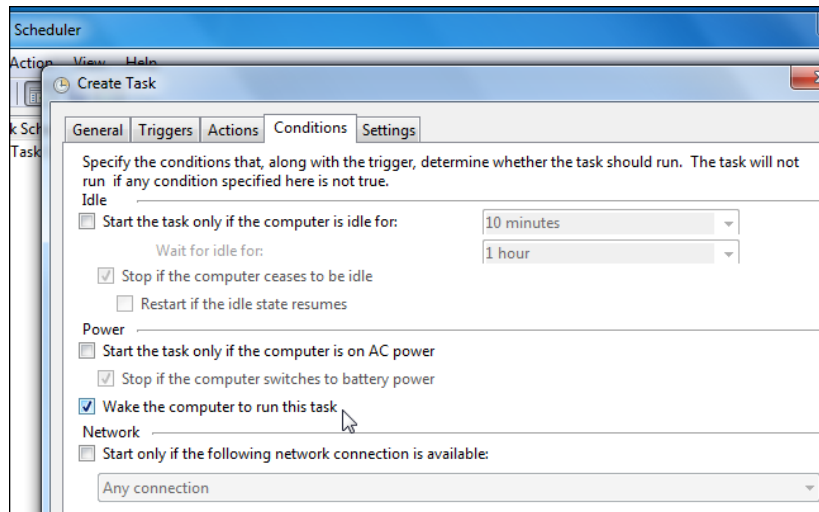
Scheduler

Action View Help

k Sch
Task

Create Task

General Triggers Actions Conditions Settings

Specify the conditions that, along with the trigger, determine whether the task should run. The task will not run if any condition specified here is not true.

Idle

Start the task only if the computer is idle for: 10 minutes

Wait for idle for: 1 hour

Stop if the computer ceases to be idle

Restart if the idle state resumes

Power

Start the task only if the computer is on AC power

Stop if the computer switches to battery power

Wake the computer to run this task

Network

Start only if the following network connection is available:

Any connection